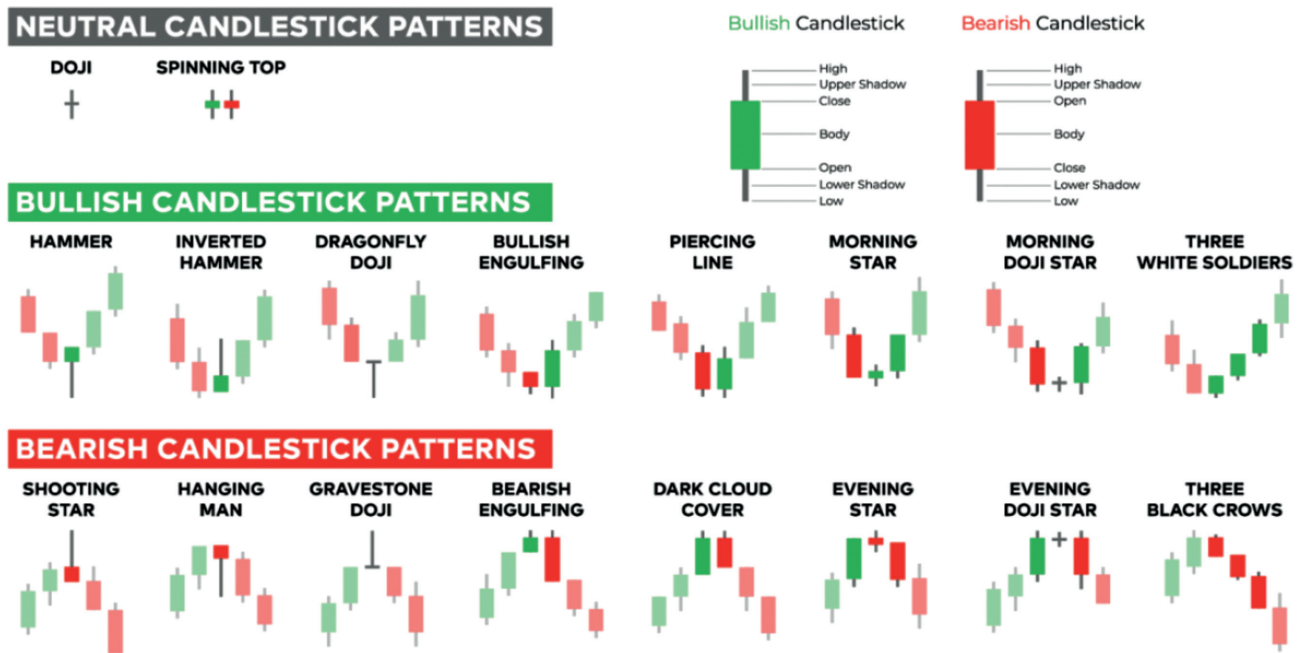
NEUTRAL CANDLESTICK PATTERNS

DOJI

SPINNING TOP

Bullish Candlestick

High
Upper Shadow
Close
Body
Open
Lower Shadow
Low

Bearish Candlestick

High
Upper Shadow
Open
Body
Close
Lower Shadow
Low

BULLISH CANDLESTICK PATTERNS

HAMMER

INVERTED HAMMER

DRAGONFLY DOJI

BULLISH ENGULFING

PIERCING LINE

MORNING STAR

MORNING DOJI STAR

THREE WHITE SOLDIERS

BEARISH CANDLESTICK PATTERNS

SHOOTING STAR

HANGING MAN

GRAVESTONE DOJI

BEARISH ENGULFING

DARK CLOUD COVER

EVENING STAR

EVENING DOJI STAR

THREE BLACK CROWS